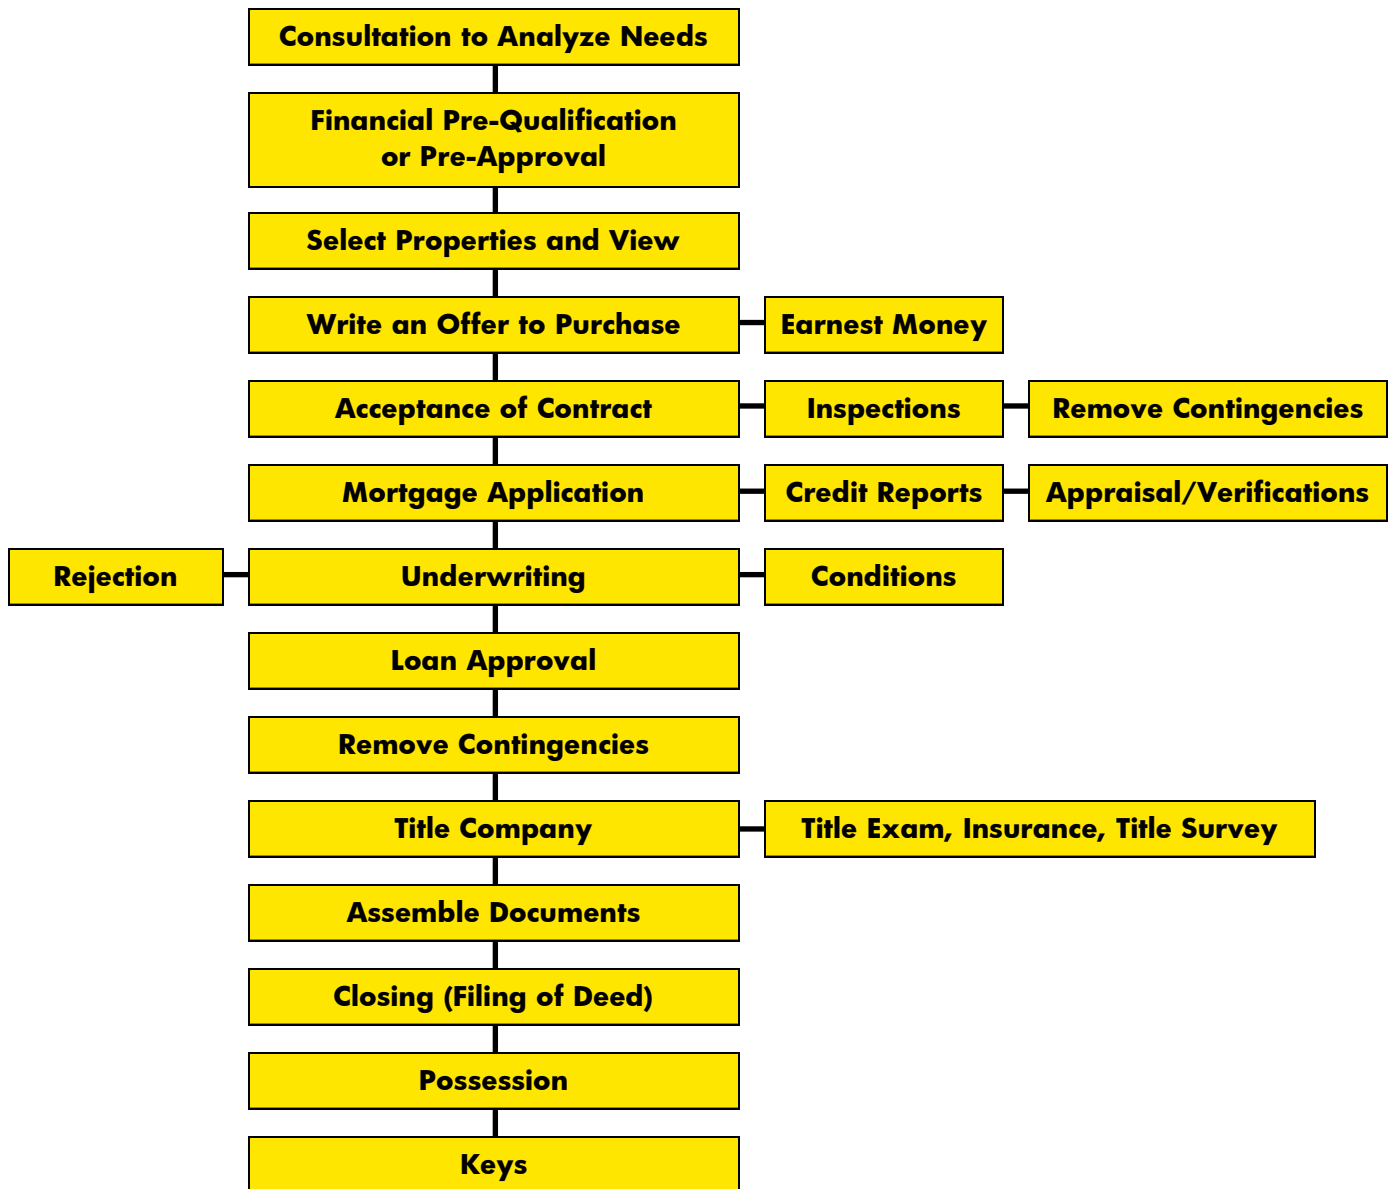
Consultation to Analyze Needs

Financial Pre-Qualification or Pre-Approval

Select Properties and View

Write an Offer to Purchase

Earnest Money

Acceptance of Contract

Inspections

Remove Contingencies

Mortgage Application

Credit Reports

Appraisal/Verifications

Rejection

Underwriting

Conditions

Loan Approval

Remove Contingencies

Title Company

Title Exam, Insurance, Title Survey

Assemble Documents

Closing (Filing of Deed)

Possession

Keys